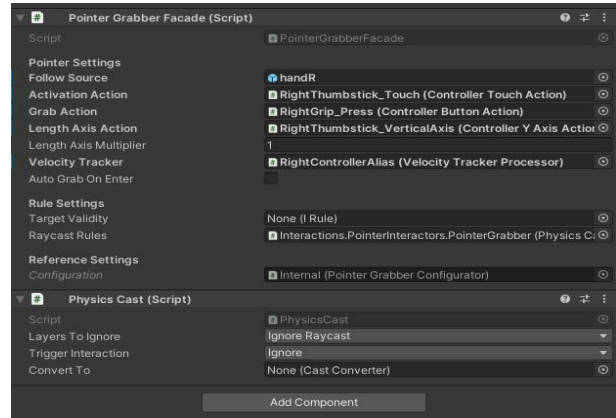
Pointer Grabber Facade (Script)

Script | PointerGrabberFacade

Pointer Settings

Follow Source | handR
Activation Action | RightThumbstick_Touch (Controller Touch Action)
Grab Action | RightGrip_Press (Controller Button Action)
Length Axis Action | RightThumbstick_VerticalAxis (Controller Y Axis Actio
Length Axis Multiplier | 1
Velocity Tracker | RightControllerAlias (Velocity Tracker Processor)
Auto Grab On Enter

Rule Settings

Target Validity | None (I Rule)
Raycast Rules | Interactions.PointerInteractors.PointerGrabber (Physics C

Reference Settings

Configuration | Internal (Pointer Grabber Configurator)

Physics Cast (Script)

Script | PhysicsCast
Layers To Ignore | Ignore Raycast
Trigger Interaction | Ignore
Convert To | None (Cast Converter)

Add Component